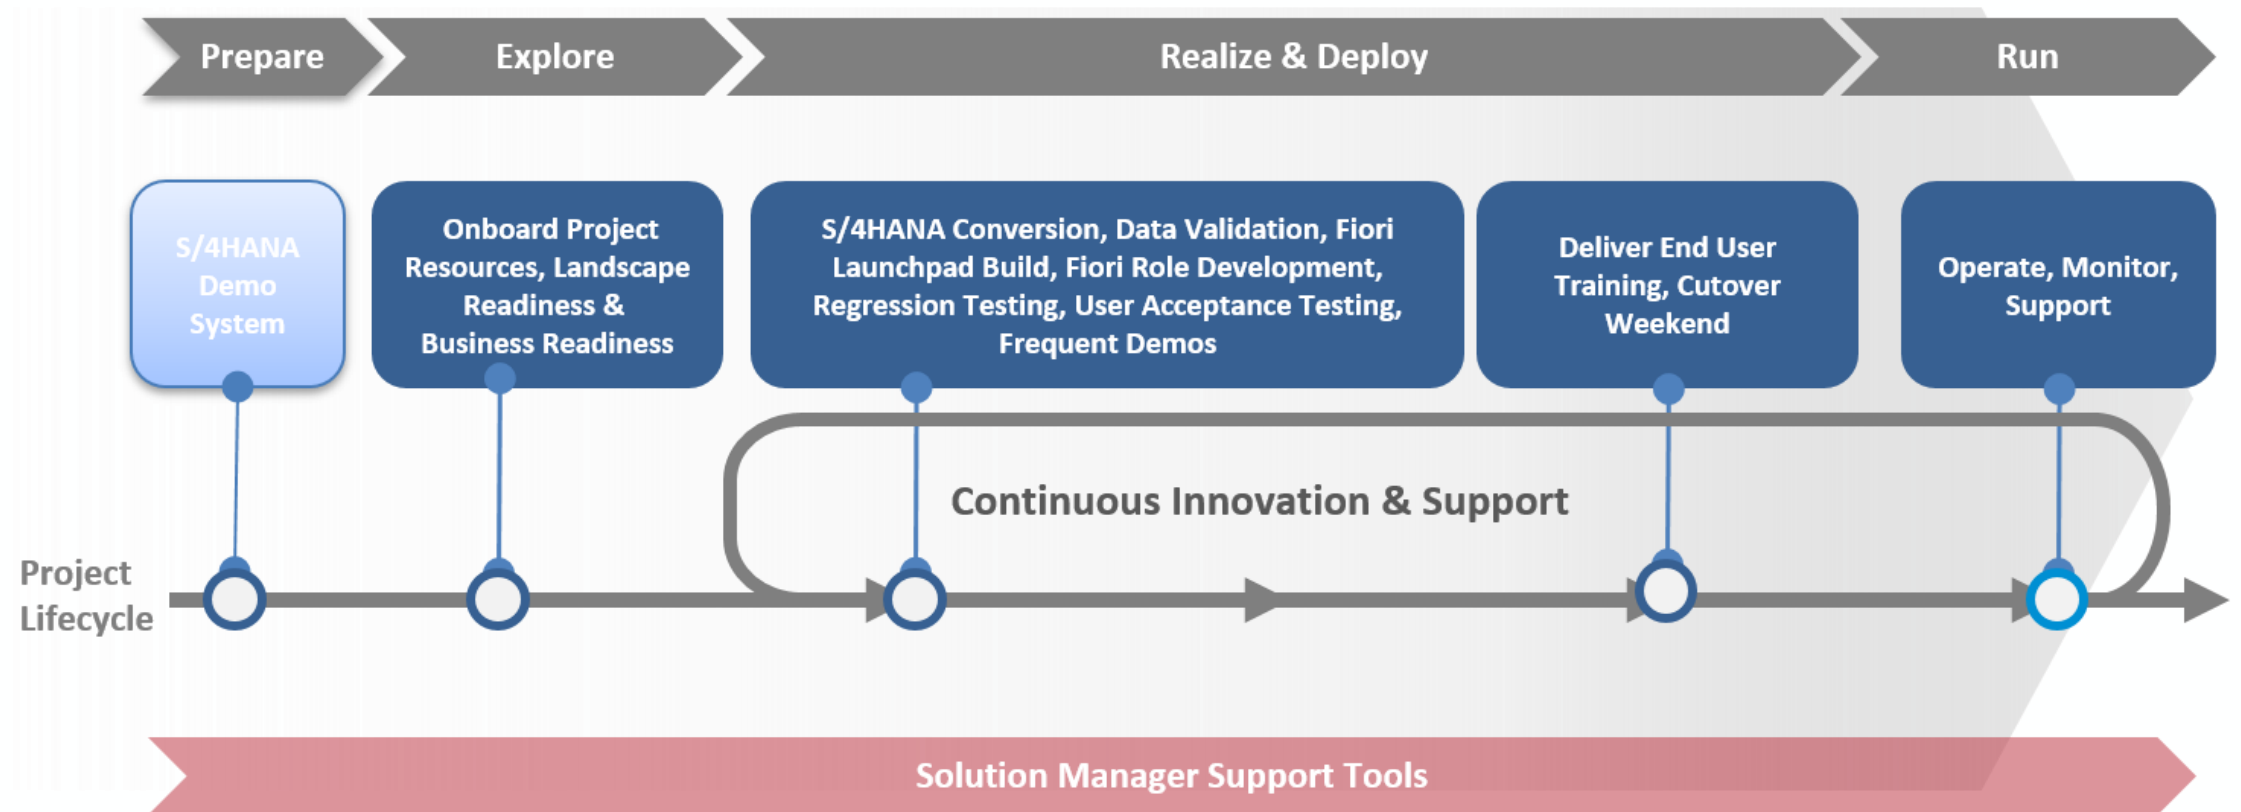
Prepare

Explore

Realize & Deploy

Run

S/4HANA Demo System

Onboard Project Resources, Landscape Readiness & Business Readiness

S/4HANA Conversion, Data Validation, Fiori Launchpad Build, Fiori Role Development, Regression Testing, User Acceptance Testing, Frequent Demos

Deliver End User Training, Cutover Weekend

Operate, Monitor, Support

Continuous Innovation & Support

Project Lifecycle

Solution Manager Support Tools